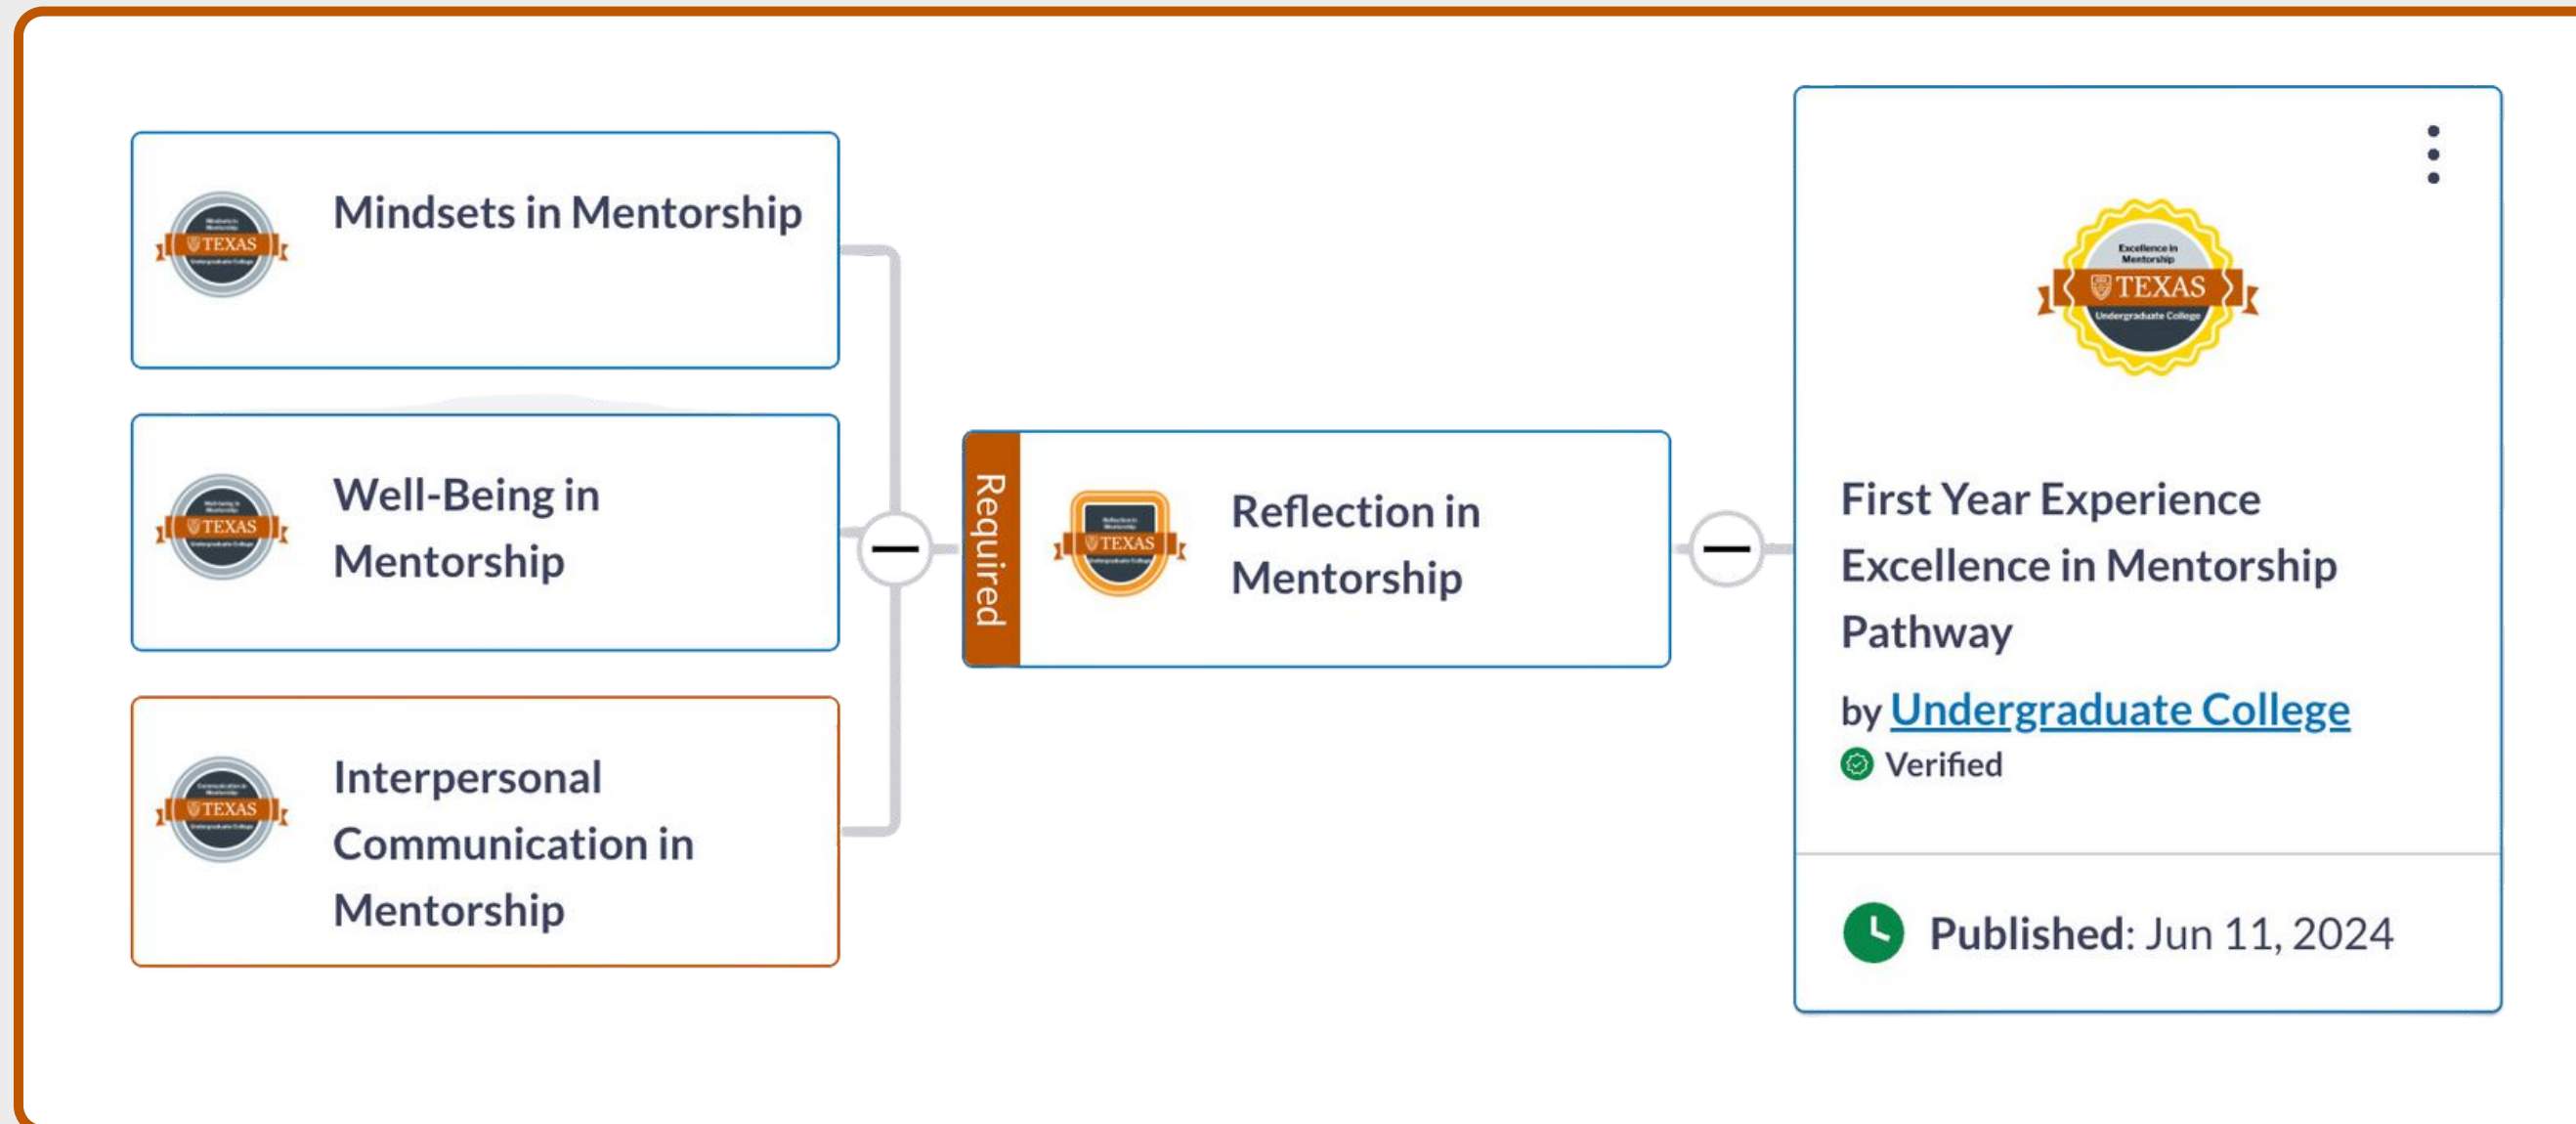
TEXAS

Mindsets in Mentorship

TEXAS

Well-Being in Mentorship

TEXAS

Interpersonal Communication in Mentorship

Required

TEXAS

Reflection in Mentorship

Excellence in Mentorship
TEXAS
Undergraduate College

First Year Experience Excellence in Mentorship Pathway

by Undergraduate College

Verified

Published: Jun 11, 2024